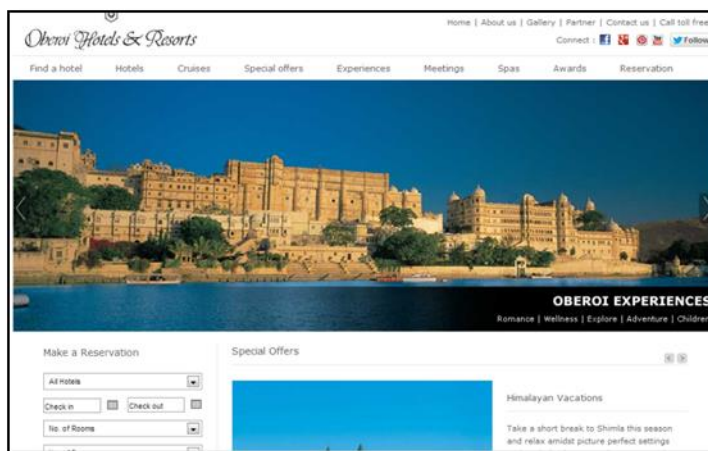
Oberoi Hotels & Resorts

Home | About us | Gallery | Partner | Contact us | Call toll free

Connect : Follow

Find a hotel Hotels Cruises Special offers Experiences Meetings Spas Awards Reservation

OBEROI EXPERIENCES

Romance | Wellness | Explore | Adventure | Children

Make a Reservation

All Hotels

Check in

Check out

No. of Rooms

Special Offers

Himalayan Vacations

Take a short break to Shimla this season and relax amidst picture perfect settings